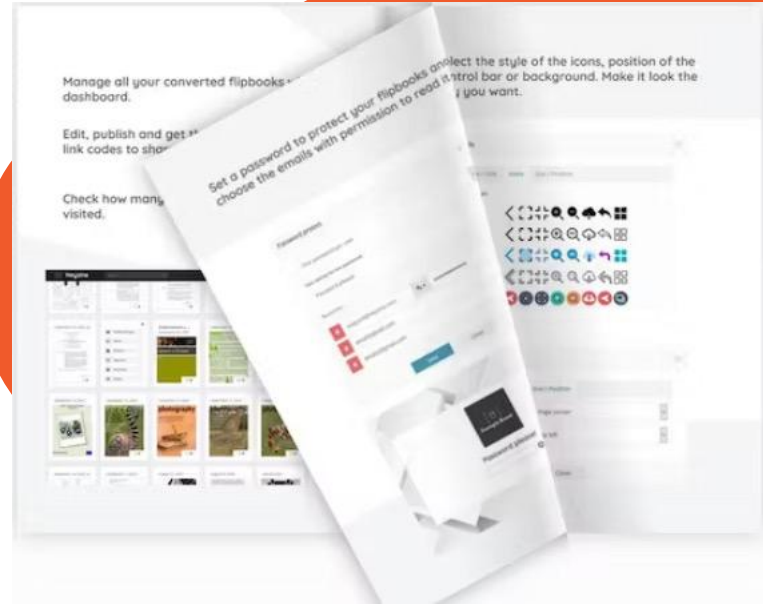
Manage all your converted flipbooks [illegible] dashboard.

Edit, publish and get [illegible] link codes to sha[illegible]

Check how many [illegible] visited.

Set a password to protect your flipbooks and choose the emails with permission to read it

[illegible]elect the style of the icons, position of the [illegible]ntrol bar or background. Make it look the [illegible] you want.

Password protect

Password protect